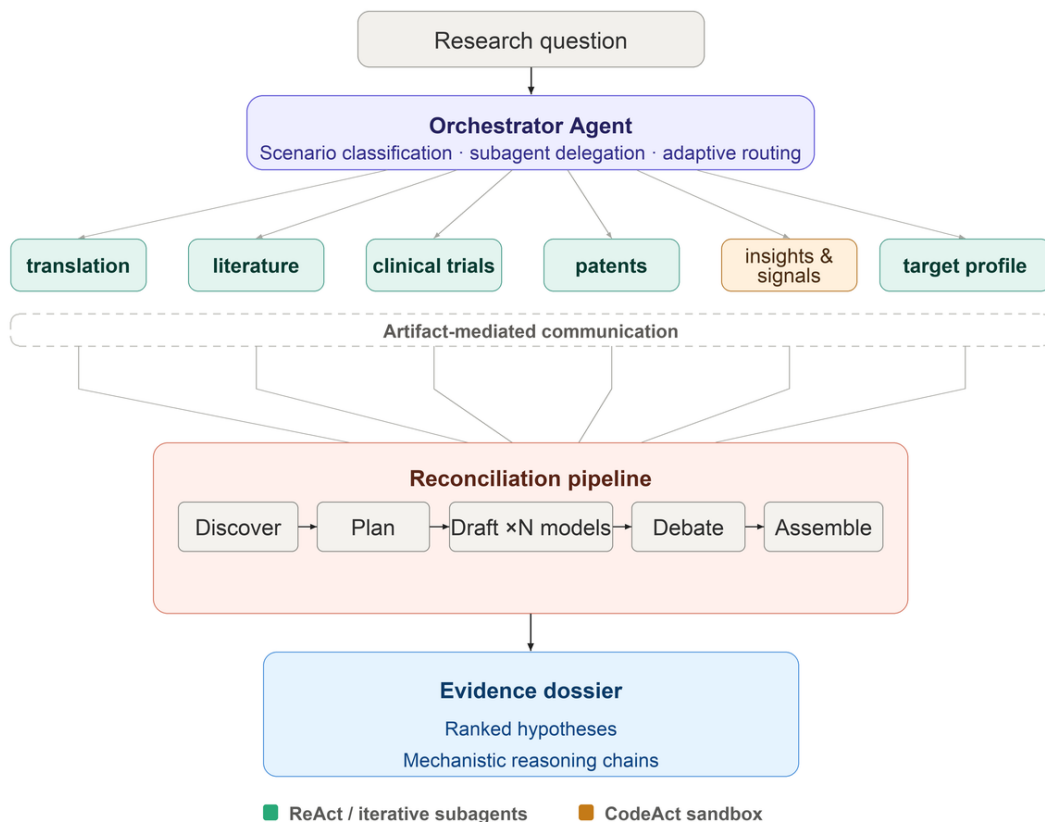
Research question

Orchestrator Agent
Scenario classification · subagent delegation · adaptive routing

translation

literature

clinical trials

patents

insights & signals

target profile

Artifact-mediated communication

Reconciliation pipeline

Discover

Plan

Draft ×N models

Debate

Assemble

Evidence dossier
Ranked hypotheses
Mechanistic reasoning chains

ReAct / iterative subagents

CodeAct sandbox